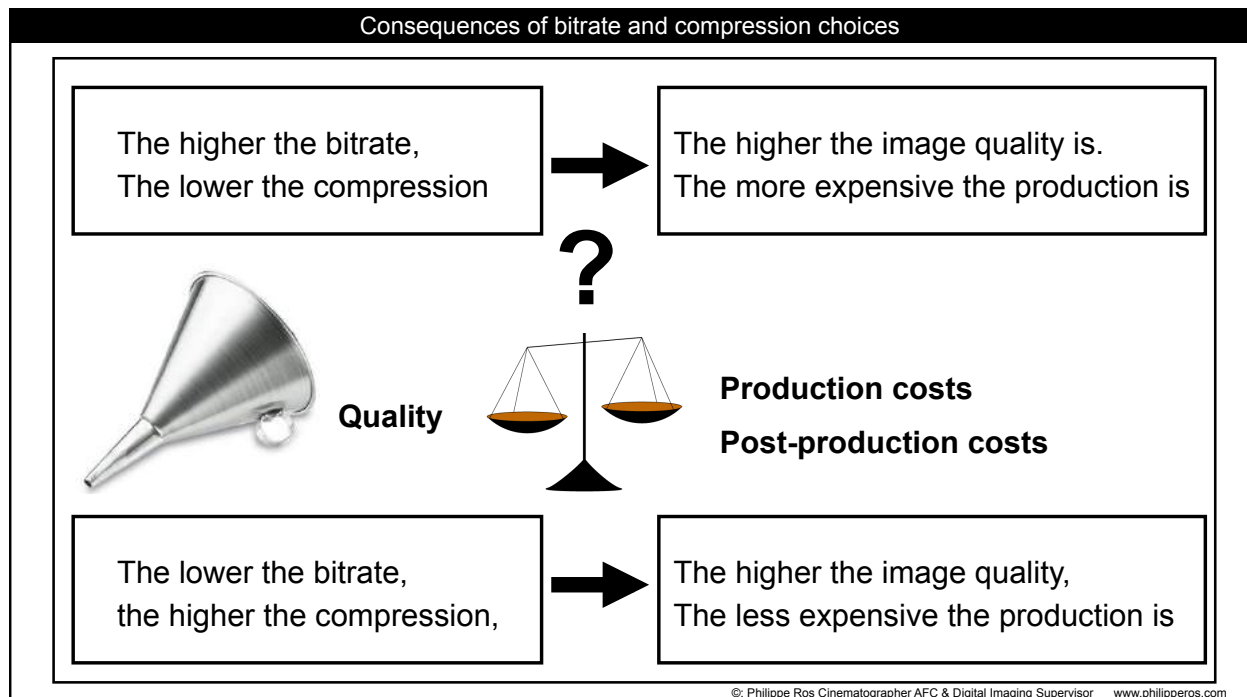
Consequences of bitrate and compression choices

The higher the bitrate,
The lower the compression

The higher the image quality is.
The more expensive the production is

?

Quality

Production costs

Post-production costs

The lower the bitrate,
the higher the compression,

The higher the image quality,
The less expensive the production is

©: Philippe Ros Cinematographer AFC & Digital Imaging Supervisor www.philippe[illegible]